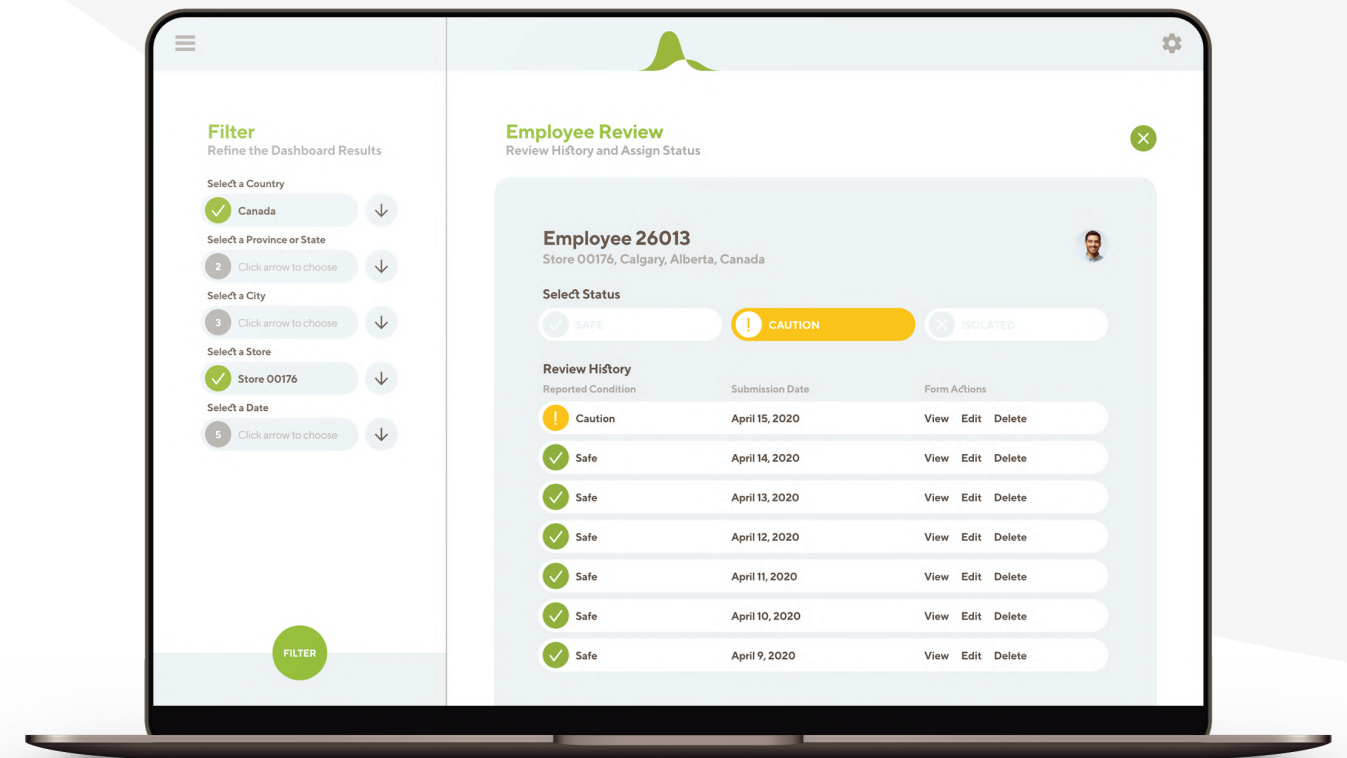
Filter
Refine the Dashboard Results

Select a Country
Canada

Select a Province or State
2 Click arrow to choose

Select a City
3 Click arrow to choose

Select a Store
Store 00176

Select a Date
5 Click arrow to choose

FILTER

Employee Review
Review History and Assign Status

Employee 26013
Store 00176, Calgary, Alberta, Canada

Select Status
SAFE
CAUTION
ISOLATED

Review History

| Reported Condition | Submission Date | Form Actions |
|---|---|---|
| Caution | April 15, 2020 | View Edit Delete |
| Safe | April 14, 2020 | View Edit Delete |
| Safe | April 13, 2020 | View Edit Delete |
| Safe | April 12, 2020 | View Edit Delete |
| Safe | April 11, 2020 | View Edit Delete |
| Safe | April 10, 2020 | View Edit Delete |
| Safe | April 9, 2020 | View Edit Delete |